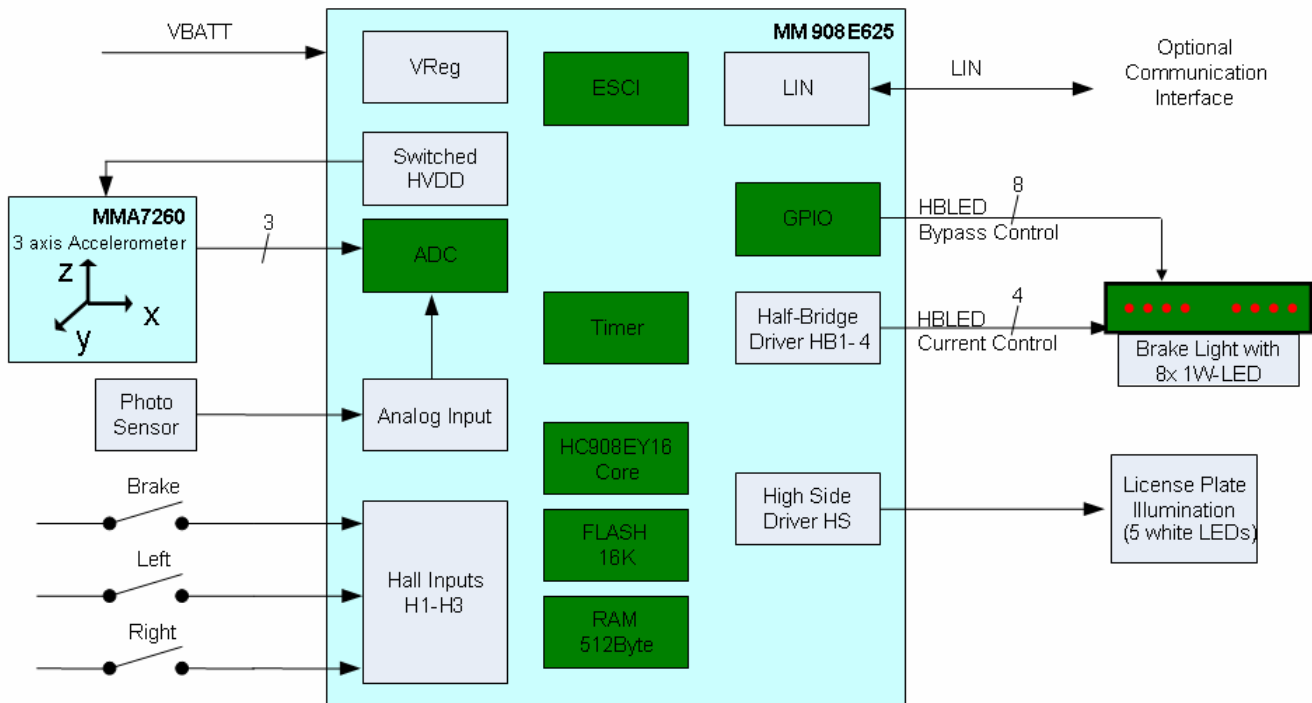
VBATT

MM 908E625

VReg

ESCI

LIN

LIN

Optional Communication Interface

Switched HVDD

MMA7260
3 axis Accelerometer

z
x
y

3

ADC

GPIO

8

HBLED
Bypass Control

Timer

Half-Bridge Driver HB1- 4

4

HBLED
Current Control

Brake Light with 8x 1W-LED

Photo Sensor

Analog Input

HC908EY16 Core

Brake

High Side Driver HS

License Plate Illumination (5 white LEDs)

FLASH 16K

Left

Hall Inputs H1-H3

Right

RAM 512Byte